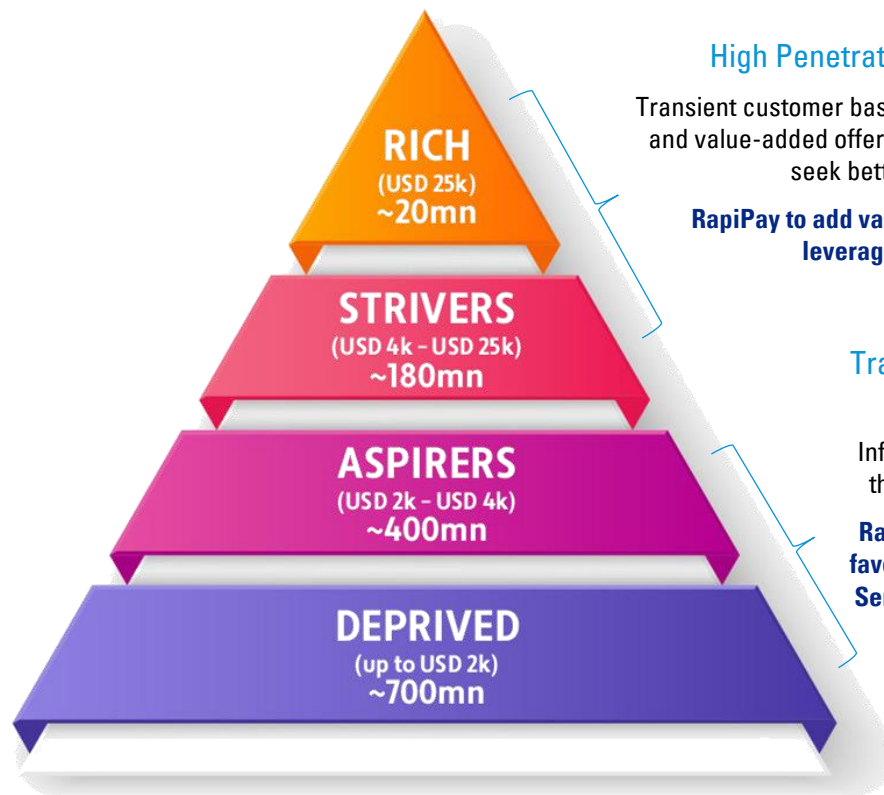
RICH
(USD 25k)
~20mn

STRIVERS
(USD 4k - USD 25k)
~180mn

ASPIRERS
(USD 2k - USD 4k)
~400mn

DEPRIVED
(up to USD 2k)
~700mn

High Penetrat

Transient customer bas and value-added offer seek bett

RapiPay to add va leverag

Tra

Inf th

Ra fav Se